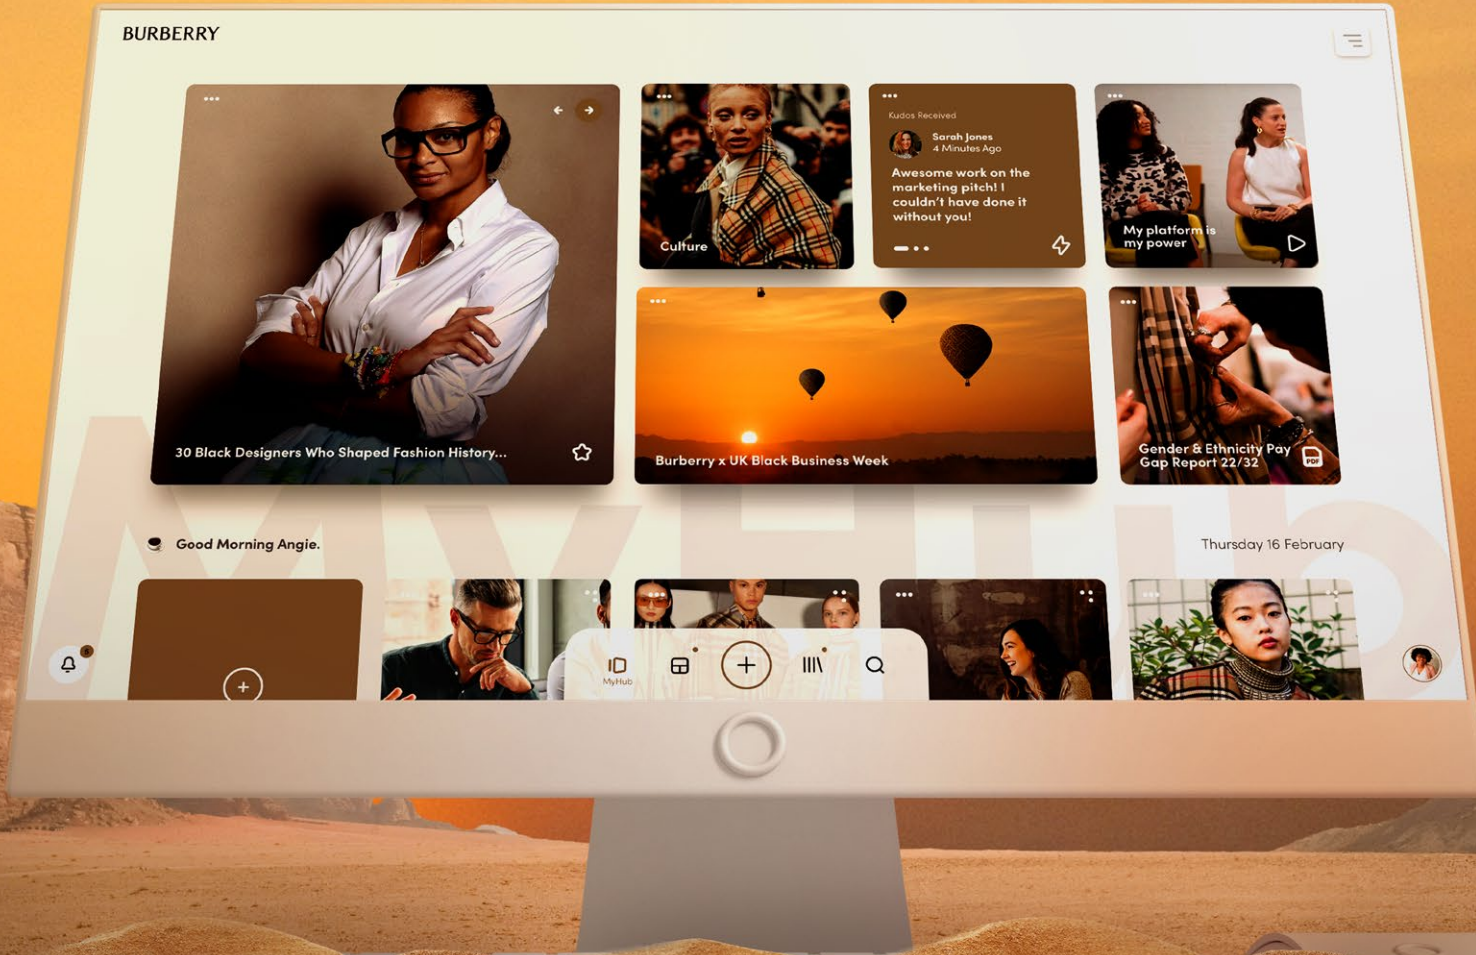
BURBERRY

30 Black Designers Who Shaped Fashion History...

Culture

Kudos Received

Sarah Jones
4 Minutes Ago

Awesome work on the marketing pitch! I couldn't have done it without you!

My platform is my power

Burberry x UK Black Business Week

Gender & Ethnicity Pay Gap Report 22/32

PDF

MyHub

Good Morning Angie.

Thursday 16 February

MyHub